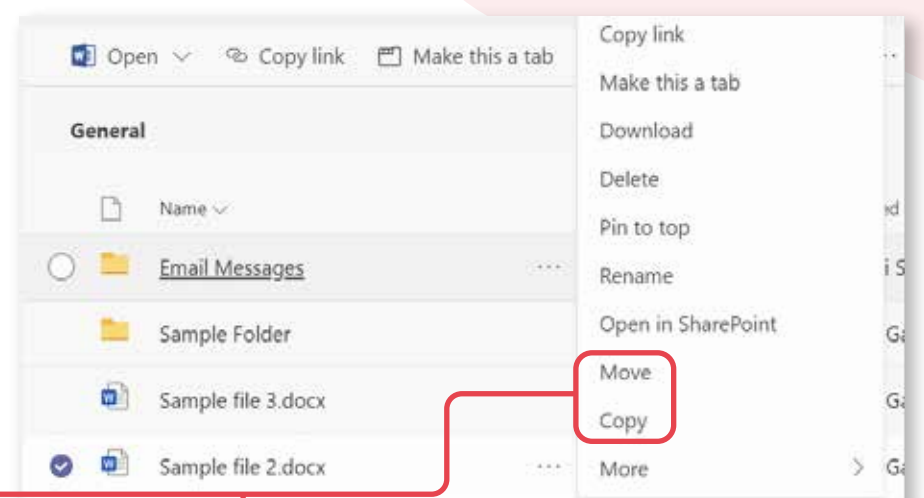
Open Copy link Make this a tab

General

Name

Email Messages

Sample Folder

Sample file 3.docx

Sample file 2.docx

Copy link
Make this a tab
Download
Delete
Pin to top
Rename
Open in SharePoint
Move
Copy
More